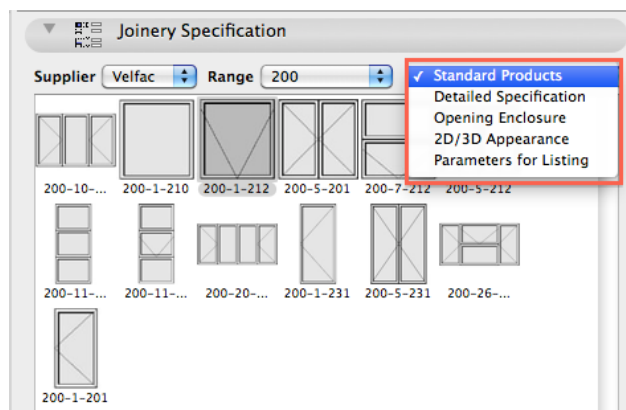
Joinery Specification

Supplier Velfac Range 200

✓ Standard Products
Detailed Specification
Opening Enclosure
2D/3D Appearance
Parameters for Listing

200-10-... 200-1-210 200-1-212 200-5-201 200-7-212 200-5-212

200-11-... 200-11-... 200-20-... 200-1-231 200-5-231 200-26-...

200-1-201